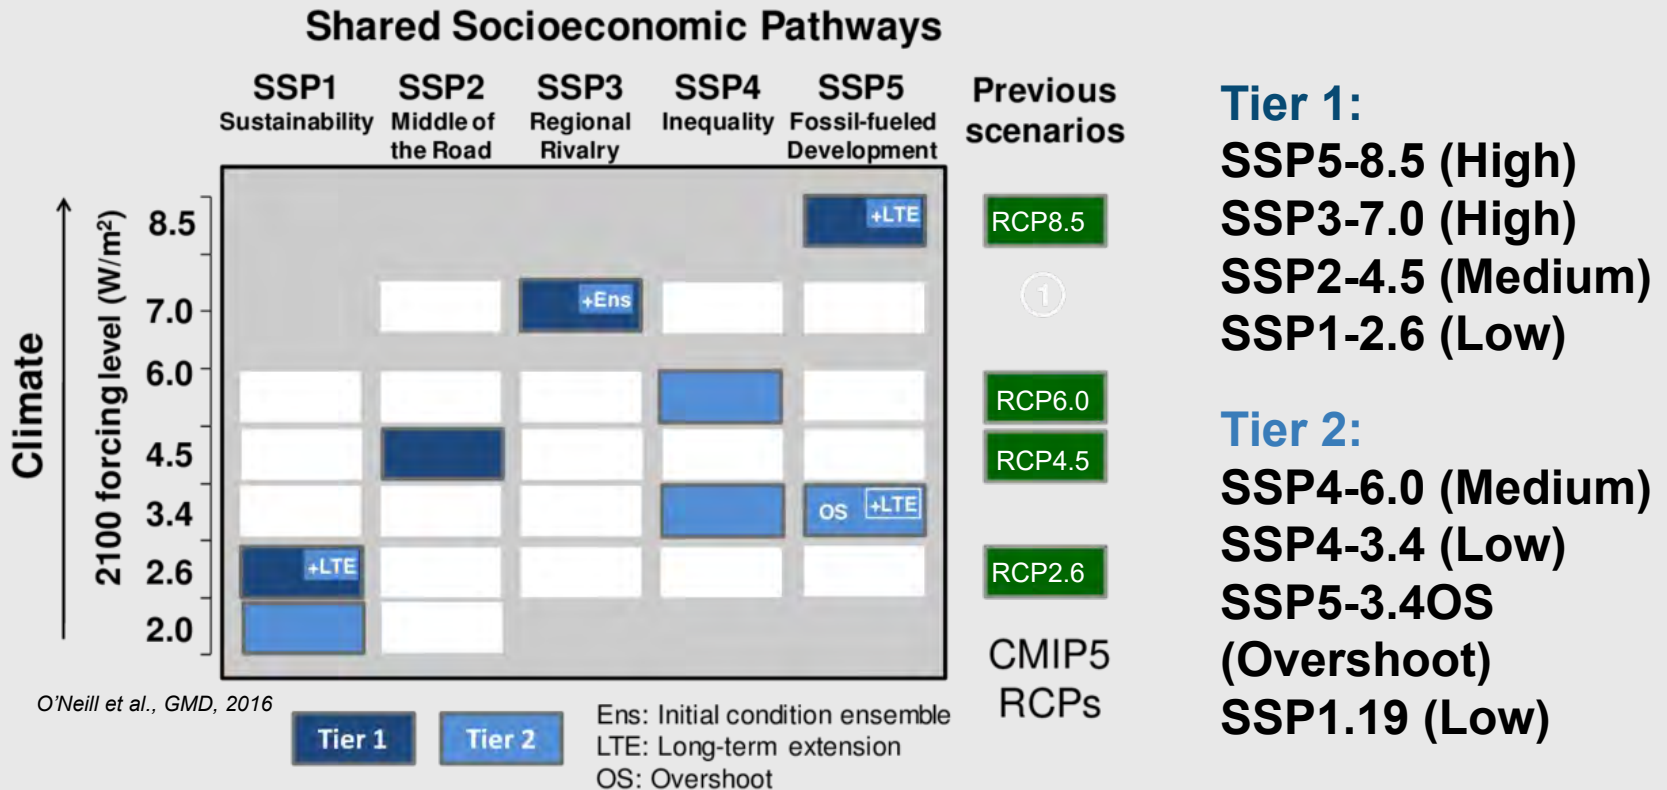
Shared Socioeconomic Pathways

SSP1 Sustainability

SSP2 Middle of the Road

SSP3 Regional Rivalry

SSP4 Inequality

SSP5 Fossil-fueled Development

Previous scenarios

Climate

2100 forcing level (W/m$^2$)

8.5
7.0
6.0
4.5
3.4
2.6
2.0

+LTE
+Ens
OS
+LTE
+LTE

RCP8.5
1
RCP6.0
RCP4.5
RCP2.6

CMIP5 RCPs

O'Neill et al., GMD, 2016

Tier 1
Tier 2

Ens: Initial condition ensemble
LTE: Long-term extension
OS: Overshoot

Tier 1:
SSP5-8.5 (High)
SSP3-7.0 (High)
SSP2-4.5 (Medium)
SSP1-2.6 (Low)

Tier 2:
SSP4-6.0 (Medium)
SSP4-3.4 (Low)
SSP5-3.4OS (Overshoot)
SSP1.19 (Low)